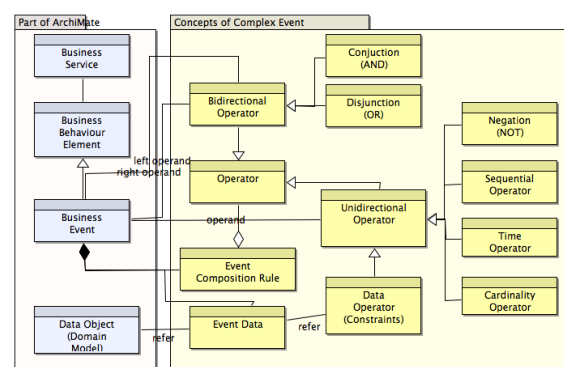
Part of ArchiMate

Business Service

Business Behaviour Element

Business Event

Data Object (Domain Model)

Concepts of Complex Event

Conjuction (AND)

Disjunction (OR)

Bidirectional Operator

left operand

right operand

Operator

operand

Unidirectional Operator

Negation (NOT)

Sequential Operator

Time Operator

Cardinality Operator

Event Composition Rule

Data Operator (Constraints)

Event Data

refer

refer